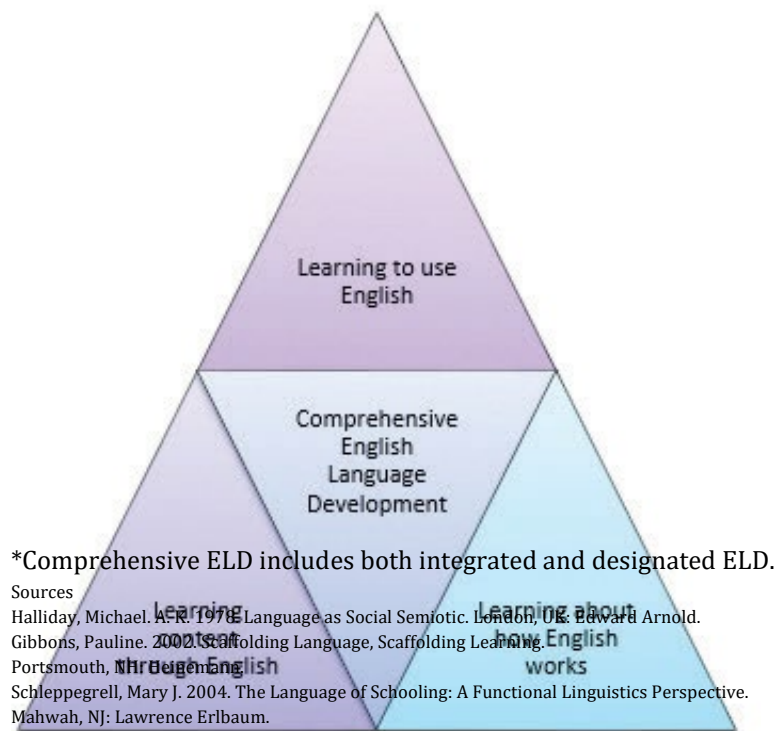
Learning to use English

Comprehensive English Language Development

*Comprehensive ELD includes both integrated and designated ELD.

Sources

Halliday, Michael. A. K. 1978. Language as Social Semiotic. London, UK: Edward Arnold.

Gibbons, Pauline. 2002. Scaffolding Language, Scaffolding Learning. Portsmouth, NH: Heinemann.

Schleppegrell, Mary J. 2004. The Language of Schooling: A Functional Linguistics Perspective. Mahwah, NJ: Lawrence Erlbaum.

Learning content through English

Learning about how English works